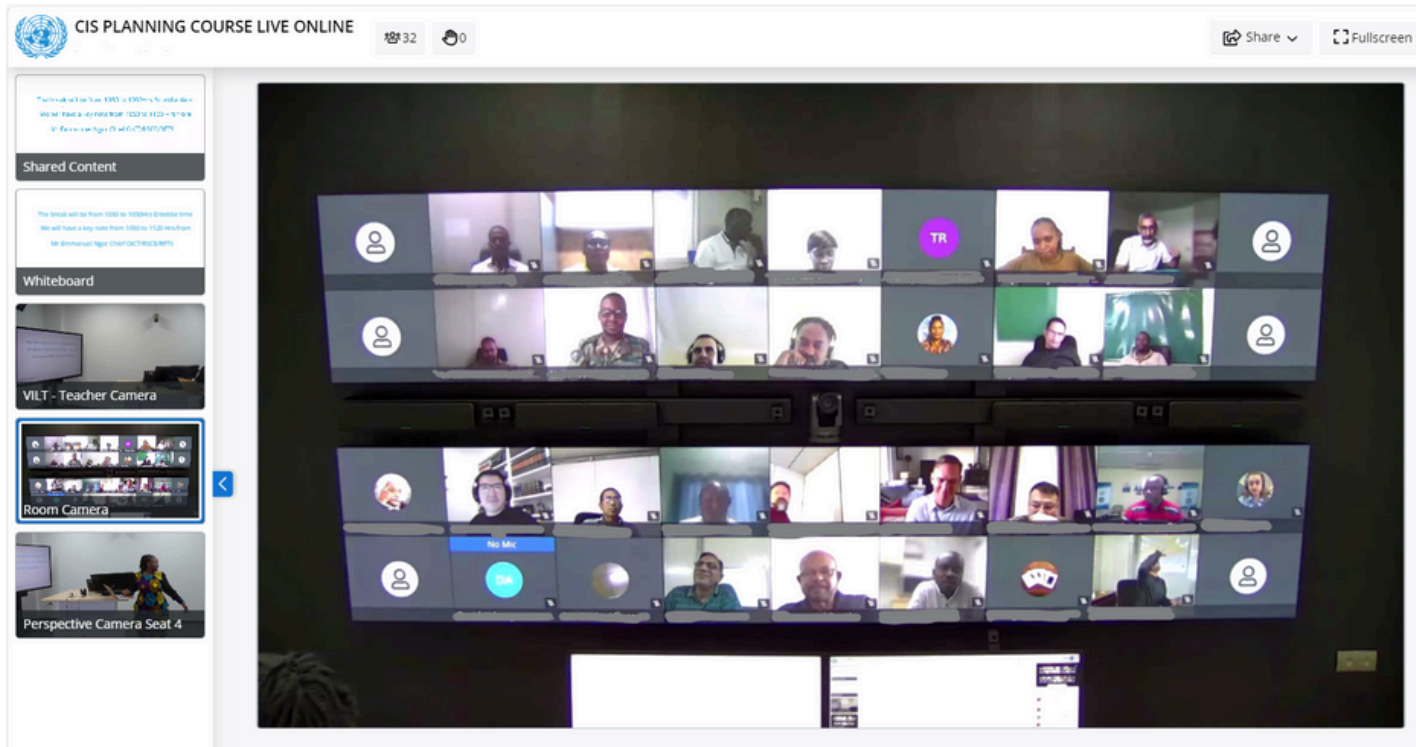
CIS PLANNING COURSE LIVE ONLINE

32

0

Share

Fullscreen

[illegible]

Shared Content

The break will be from 1030 to 1050Hrs Entebbe time
We will have a key note from 1050 to 1120 Hrs from
Mr Emmanuel Ngor Chief OICT/RSC/RPTS

Whiteboard

VILT - Teacher Camera

Room Camera

Perspective Camera Seat 4

TR

No Mic

DA